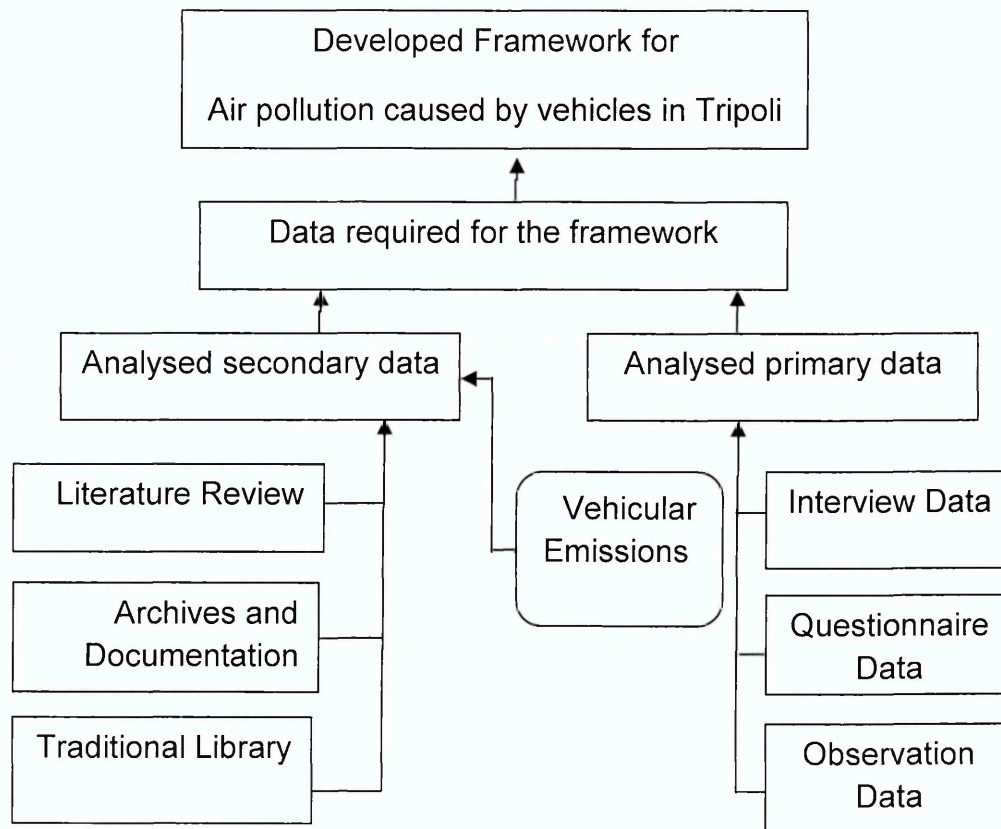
Developed Framework for
Air pollution caused by vehicles in Tripoli

Data required for the framework

Analysed secondary data

Analysed primary data

Literature Review

Archives and Documentation

Traditional Library

Vehicular Emissions

Interview Data

Questionnaire Data

Observation Data